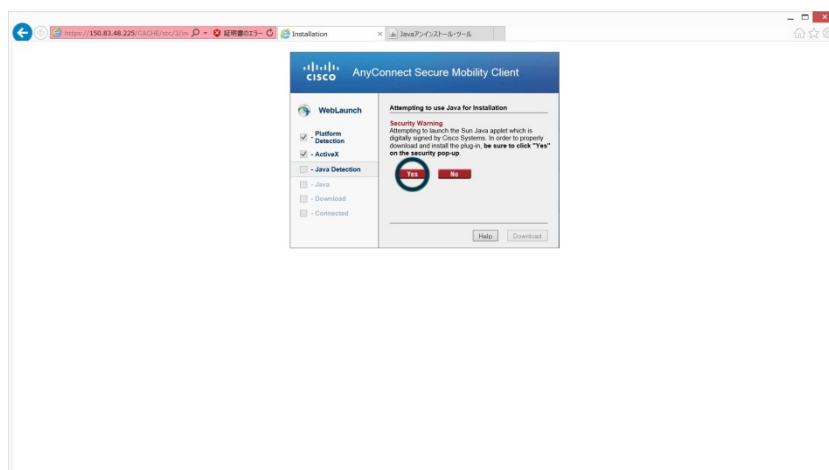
https://150.83.48.225/CACHE/stc/2/in 証明書のエラー Installation × Javaアンインストール・ツール

cisco AnyConnect Secure Mobility Client

WebLaunch

- Platform Detection
- ActiveX
- Java Detection
- Java
- Download
- Connected

Attempting to use Java for Installation

Security Warning
Attempting to launch the Sun Java applet which is digitally signed by Cisco Systems. In order to properly download and install the plug-in, **be sure to click "Yes" on the security pop-up.**

Yes No

Help Download